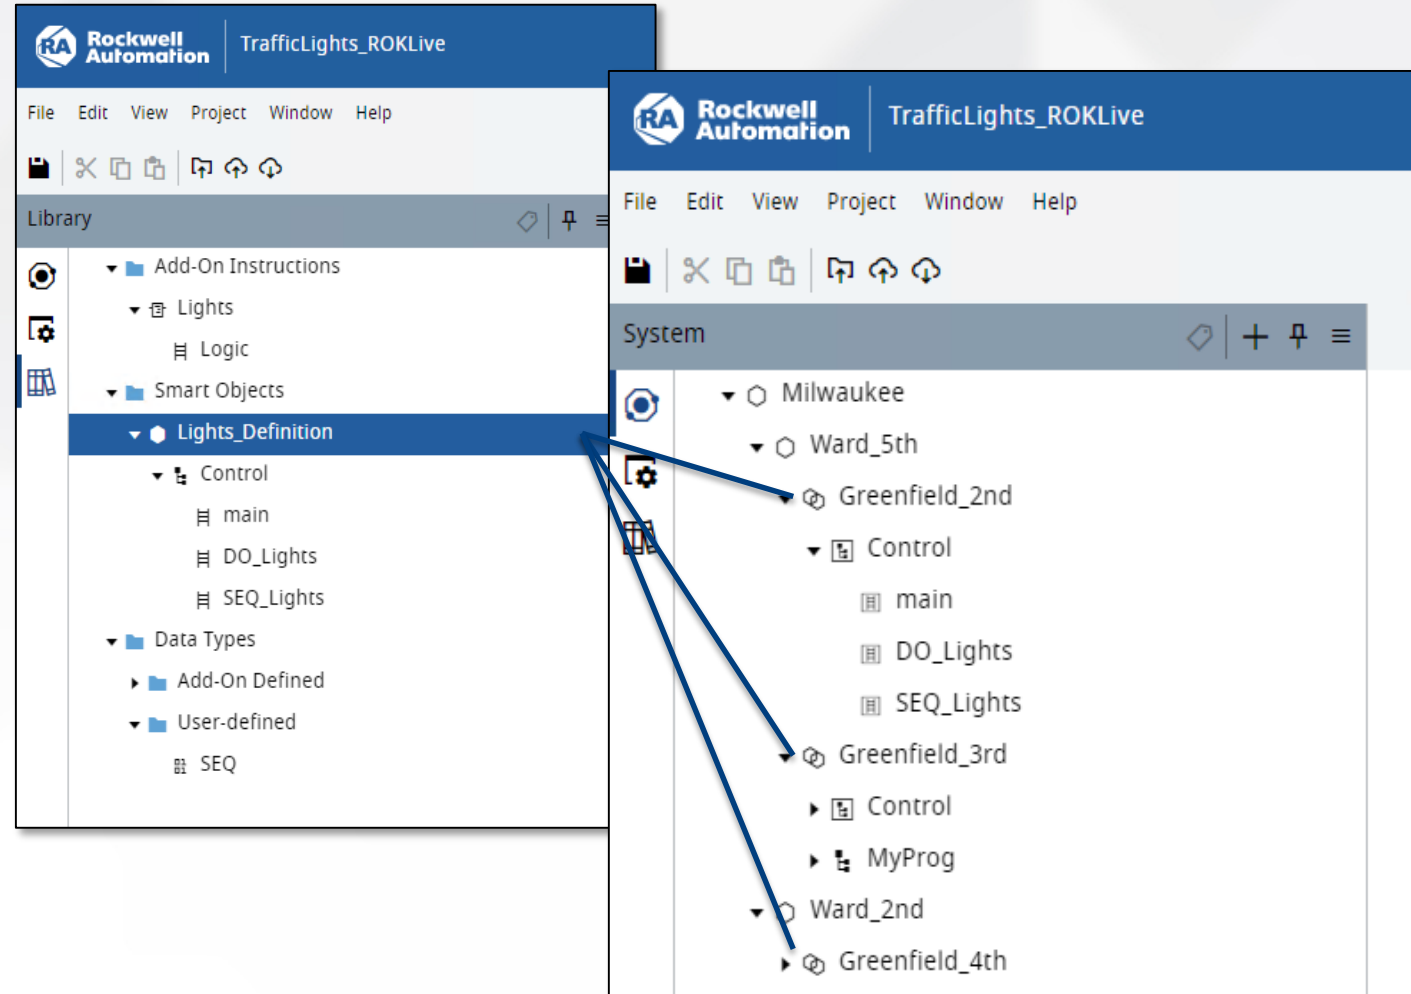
Rockwell Automation
TrafficLights_ROKLive

File Edit View Project Window Help

Library

Add-On Instructions
Lights
Logic
Smart Objects
Lights_Definition
Control
main
DO_Lights
SEQ_Lights
Data Types
Add-On Defined
User-defined
SEQ

Rockwell Automation
TrafficLights_ROKLive

File Edit View Project Window Help

System

Milwaukee
Ward_5th
Greenfield_2nd
Control
main
DO_Lights
SEQ_Lights
Greenfield_3rd
Control
MyProg
Ward_2nd
Greenfield_4th